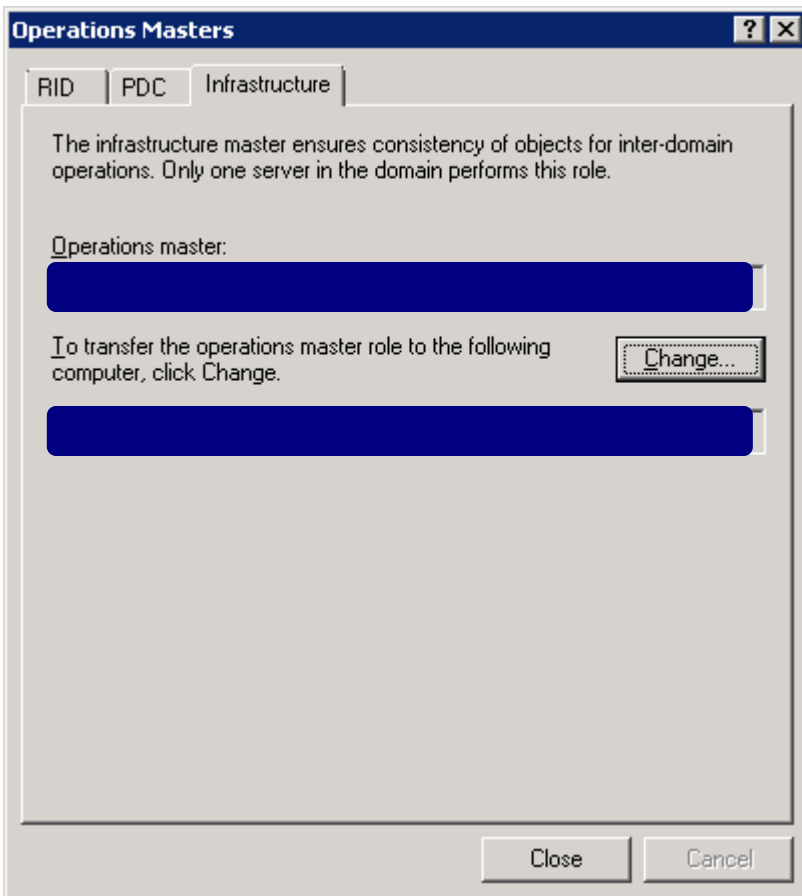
Operations Masters

?

RID | PDC | Infrastructure

The infrastructure master ensures consistency of objects for inter-domain operations. Only one server in the domain performs this role.

Operations master:

To transfer the operations master role to the following computer, click Change.

Change...

Close

Cancel